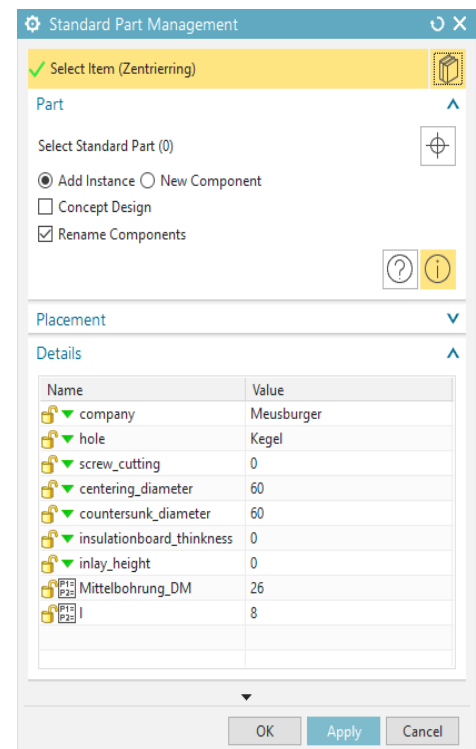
Standard Part Management

Select Item (Zentrierring)

Part

Select Standard Part (0)

Add Instance New Component

Concept Design

Rename Components

Placement

Details

| Name | Value |
|---|---|
| company | Meusburger |
| hole | Kegel |
| screw_cutting | 0 |
| centering_diameter | 60 |
| countersunk_diameter | 60 |
| insulationboard_thinkness | 0 |
| inlay_height | 0 |
| Mittelbohrung_DM | 26 |
| l | 8 |

OK Apply Cancel